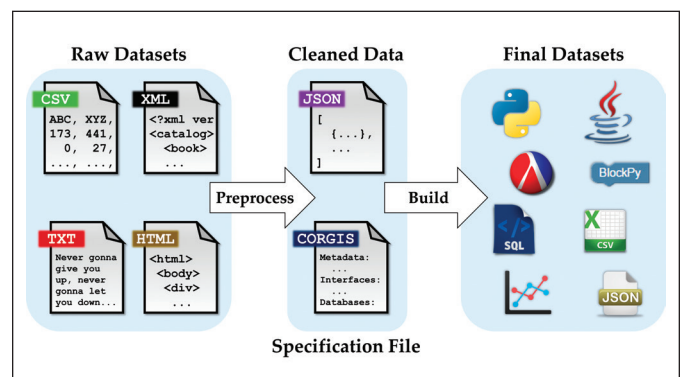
Raw Datasets

CSV
ABC, XYZ,
173, 441,
0, 27,
..., ...,

XML
<?xml ver
<catalog>
<book>
...

TXT
Never gonna give you up, never gonna let you down...

HTML
<html>
<body>
<div>
...

Preprocess

Cleaned Data

JSON
[
{...},
...
]

CORGIS
Metadata:
...
Interfaces:
...
Databases:

Build

Final Datasets

BlockPy

SQL

CSV

JSON

Specification File